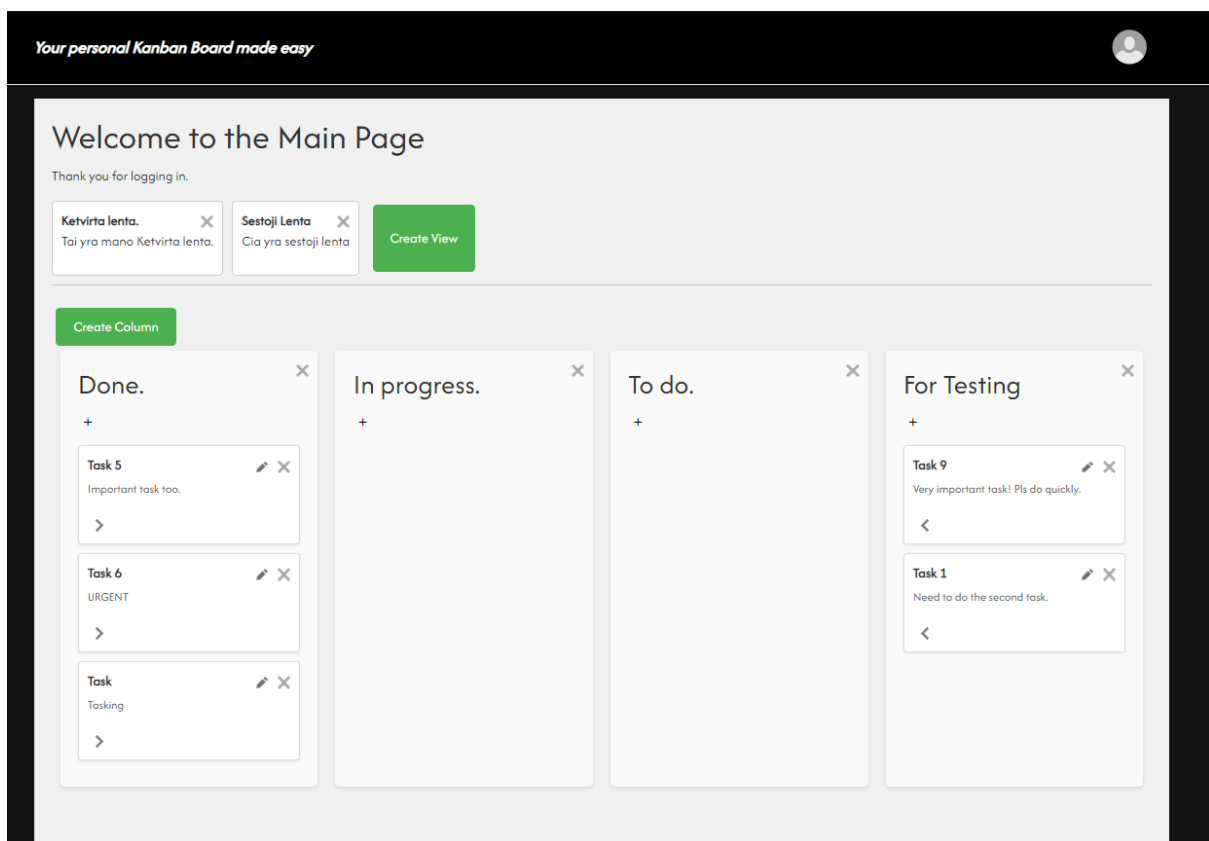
Your personal Kanban Board made easy

Welcome to the Main Page

Thank you for logging in.

Ketvirta lenta.
Tai yra mano Ketvirta lenta.

Sestoji Lenta
Cia yra sestoji lenta

Create View

Create Column

Done.

+

Task 5
Important task too.

Task 6
URGENT

Task
Tasking

In progress.

+

To do.

+

For Testing

+

Task 9
Very important task! Pls do quickly.

Task 1
Need to do the second task.